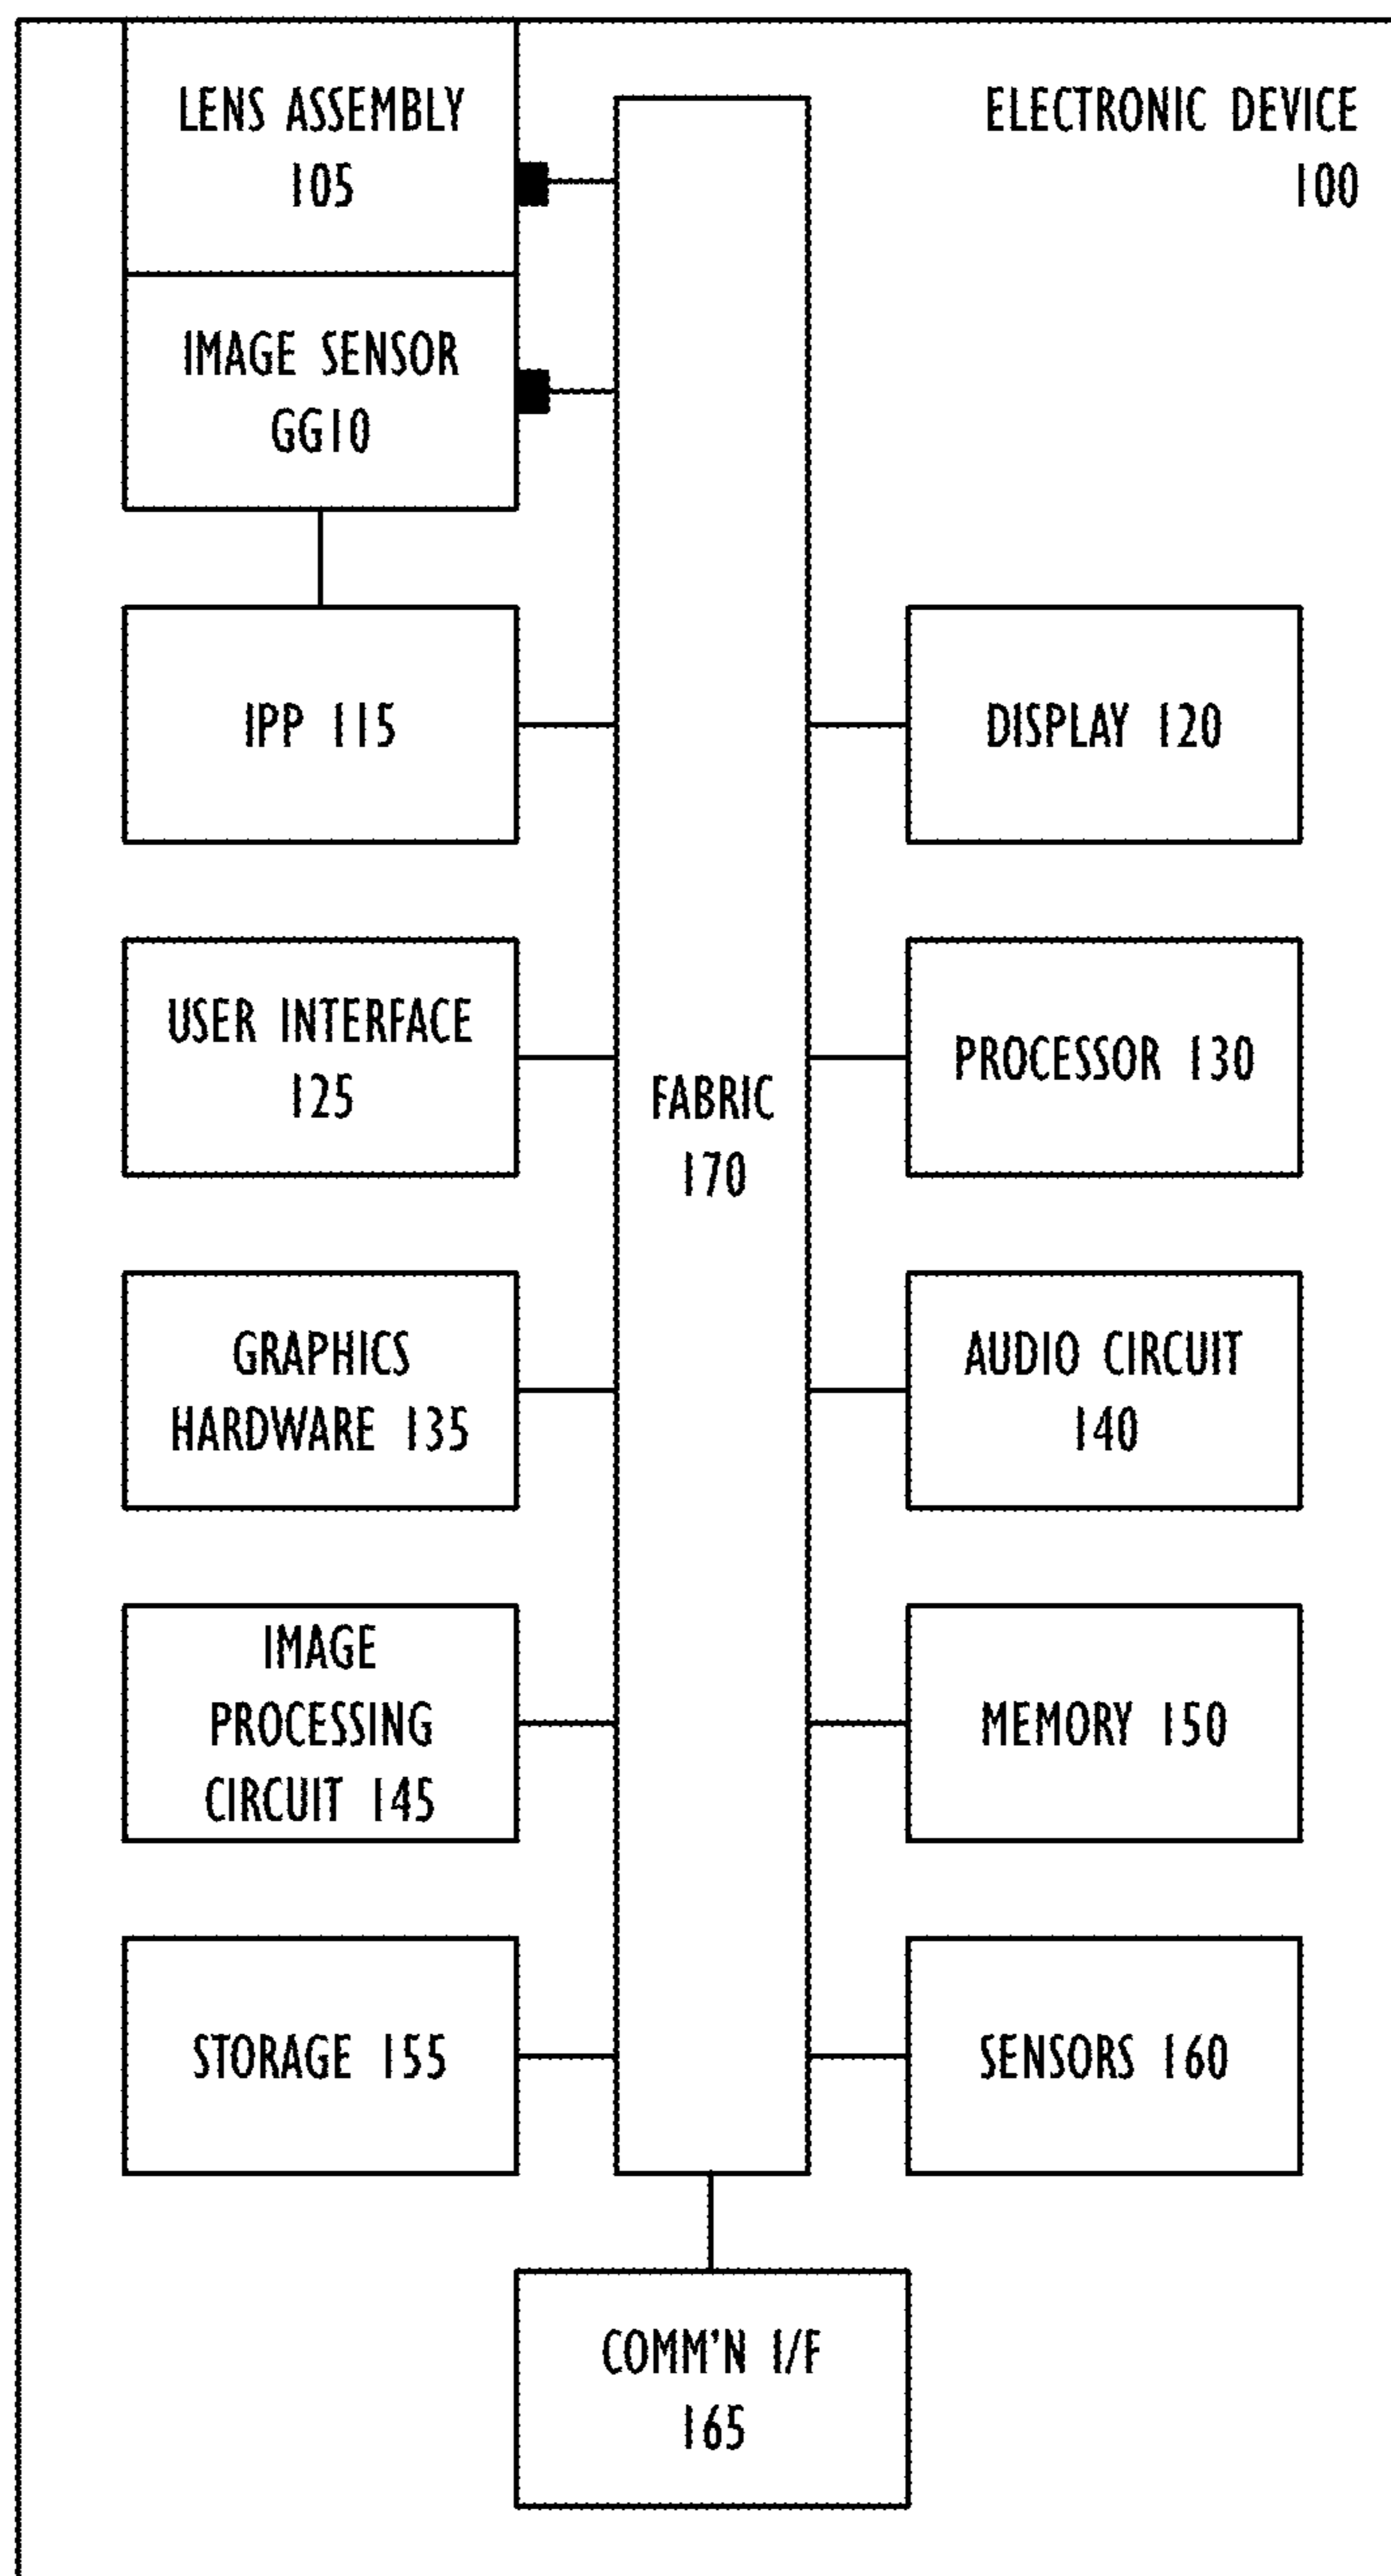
LENS ASSEMBLY 105

ELECTRONIC DEVICE 100

IMAGE SENSOR GG10

IPP 115

DISPLAY 120

USER INTERFACE 125

FABRIC 170

PROCESSOR 130

GRAPHICS HARDWARE 135

AUDIO CIRCUIT 140

IMAGE PROCESSING CIRCUIT 145

MEMORY 150

STORAGE 155

SENSORS 160

COMM'N I/F 165